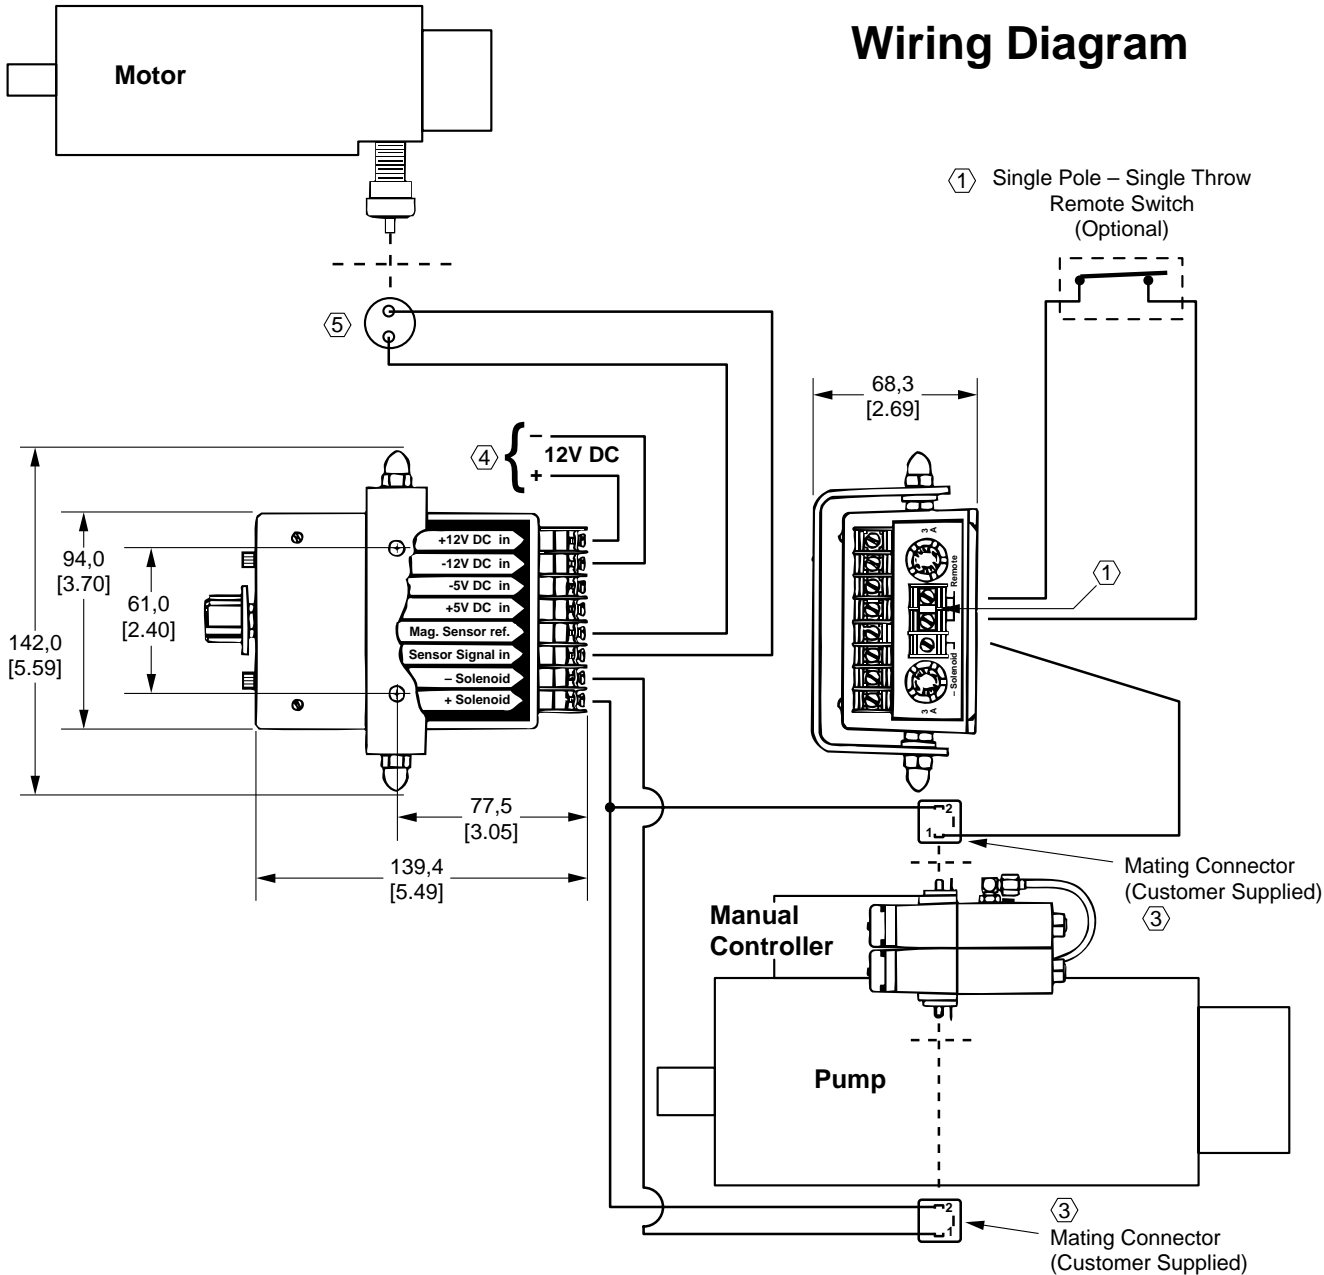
Motor

Wiring Diagram

1 Single Pole – Single Throw Remote Switch (Optional)

5

68,3
[2.69]

4 − 12V DC +

142,0
[5.59]

94,0
[3.70]

61,0
[2.40]

+12V DC in
-12V DC in
-5V DC in
+5V DC in
Mag. Sensor ref.
Sensor Signal in
– Solenoid
+ Solenoid

3 A
Remote
– Solenoid
3 A

1

77,5
[3.05]

139,4
[5.49]

2
1

Mating Connector (Customer Supplied)
3

Manual Controller

Pump

2
1

3
Mating Connector (Customer Supplied)